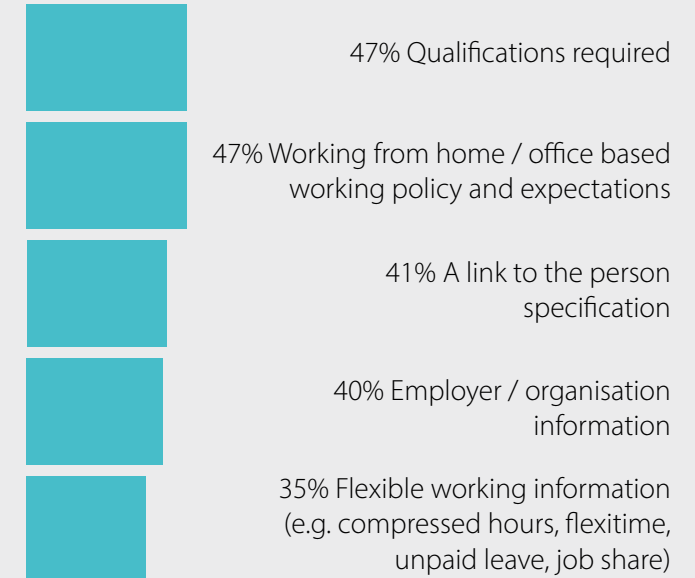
47% Qualifications required

47% Working from home / office based working policy and expectations

41% A link to the person specification

40% Employer / organisation information

35% Flexible working information (e.g. compressed hours, flexitime, unpaid leave, job share)